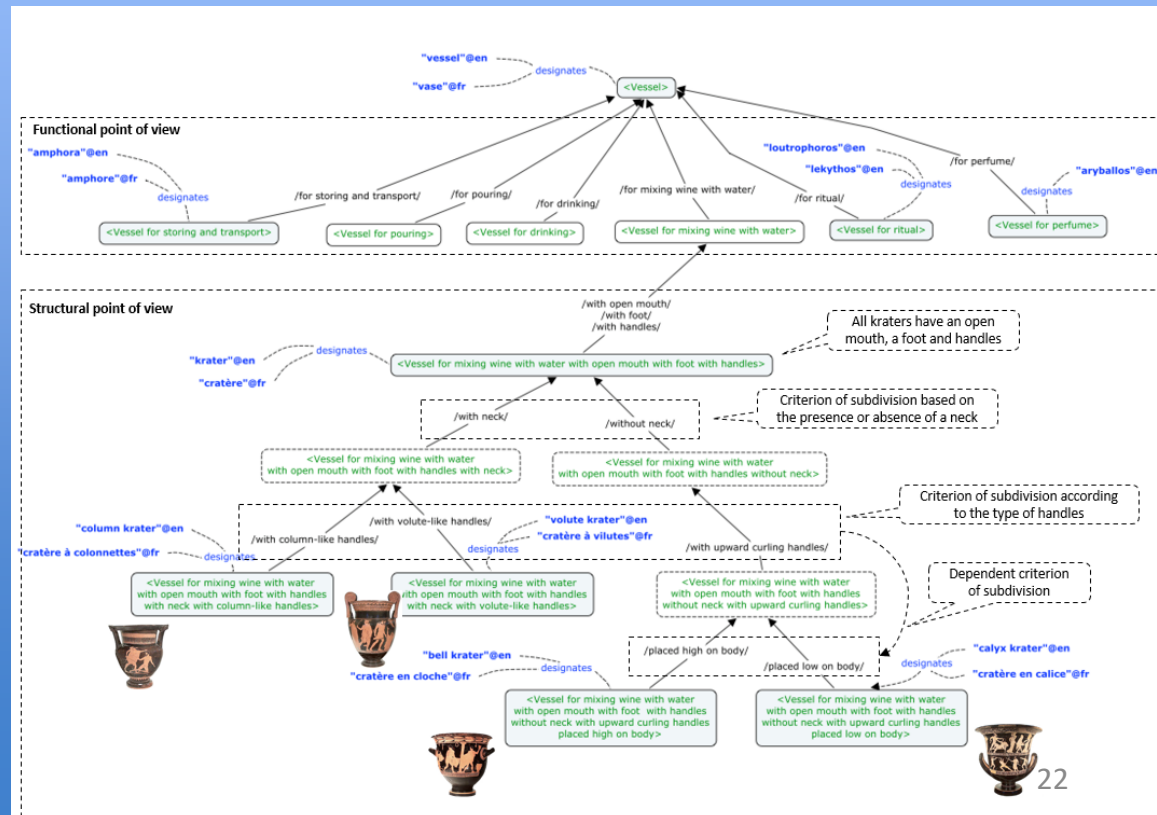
"vessel"@en
designates
"vase"@fr
<Vessel>

Functional point of view

"amphora"@en
"amphore"@fr
designates
/for storing and transport/
/for pouring/
/for drinking/
/for mixing wine with water/
/for ritual/
/for perfume/
"loutrophoros"@en
"lekythos"@en
designates
"aryballos"@en
designates
<Vessel for storing and transport>
<Vessel for pouring>
<Vessel for drinking>
<Vessel for mixing wine with water>
<Vessel for ritual>
<Vessel for perfume>

Structural point of view

/with open mouth/
/with foot/
/with handles/
All kraters have an open mouth, a foot and handles
"krater"@en
designates
"cratère"@fr
<Vessel for mixing wine with water with open mouth with foot with handles>
/with neck/
/without neck/
Criterion of subdivision based on the presence or absence of a neck
<Vessel for mixing wine with water with open mouth with foot with handles with neck>
<Vessel for mixing wine with water with open mouth with foot with handles without neck>
Criterion of subdivision according to the type of handles
"column krater"@en
"cratère à colonnettes"@fr
designates
/with column-like handles/
/with volute-like handles/
"volute krater"@en
"cratère à vilutes"@fr
designates
/with upward curling handles/
<Vessel for mixing wine with water with open mouth with foot with handles with neck with column-like handles>
<Vessel for mixing wine with water with open mouth with foot with handles with neck with volute-like handles>
<Vessel for mixing wine with water with open mouth with foot with handles without neck with upward curling handles>
Dependent criterion of subdivision
/placed high on body/
/placed low on body/
"bell krater"@en
designates
"cratère en cloche"@fr
"calyx krater"@en
designates
"cratère en calice"@fr
<Vessel for mixing wine with water with open mouth with foot with handles without neck with upward curling handles placed high on body>
<Vessel for mixing wine with water with open mouth with foot with handles without neck with upward curling handles placed low on body>
22